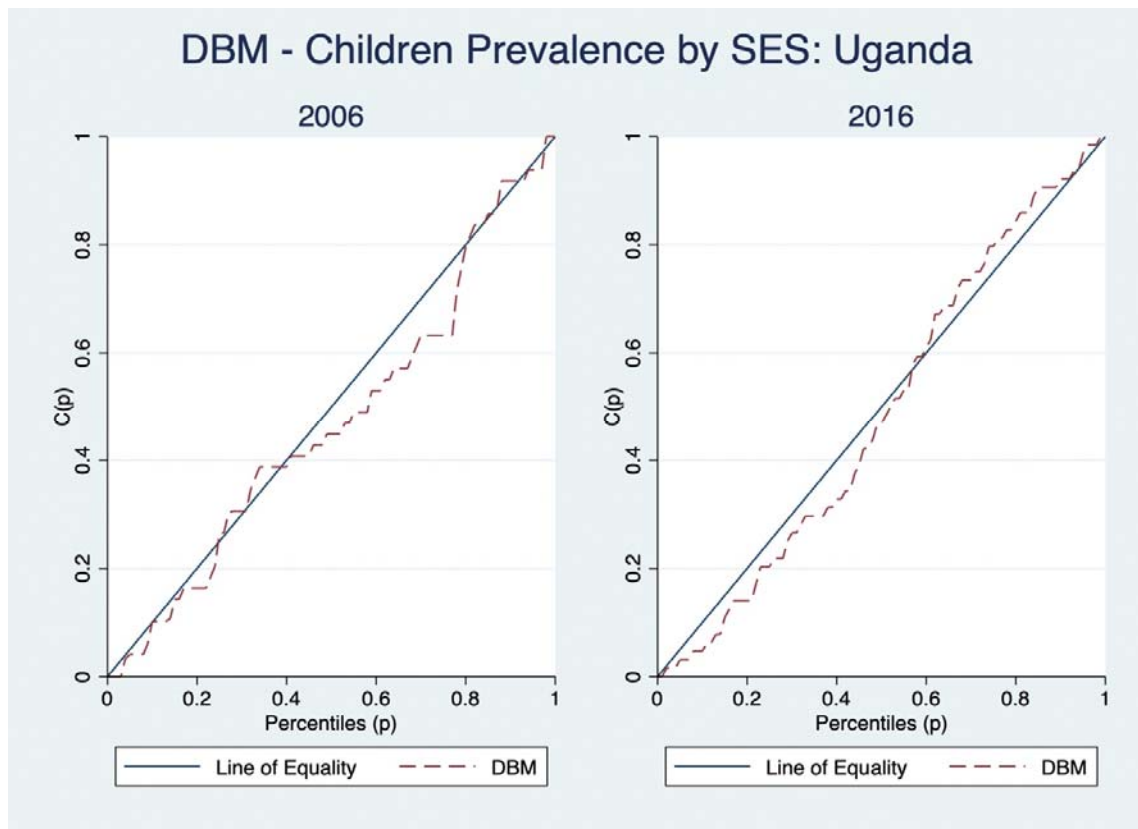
DBM - Children Prevalence by SES: Uganda

2006

1
0.8
0.6
0.4
0.2
0
C(p)
0
0.2
0.4
0.6
0.8
1
Percentiles (p)

Line of Equality
DBM

2016

1
0.8
0.6
0.4
0.2
0
C(p)
0
0.2
0.4
0.6
0.8
1
Percentiles (p)

Line of Equality
DBM